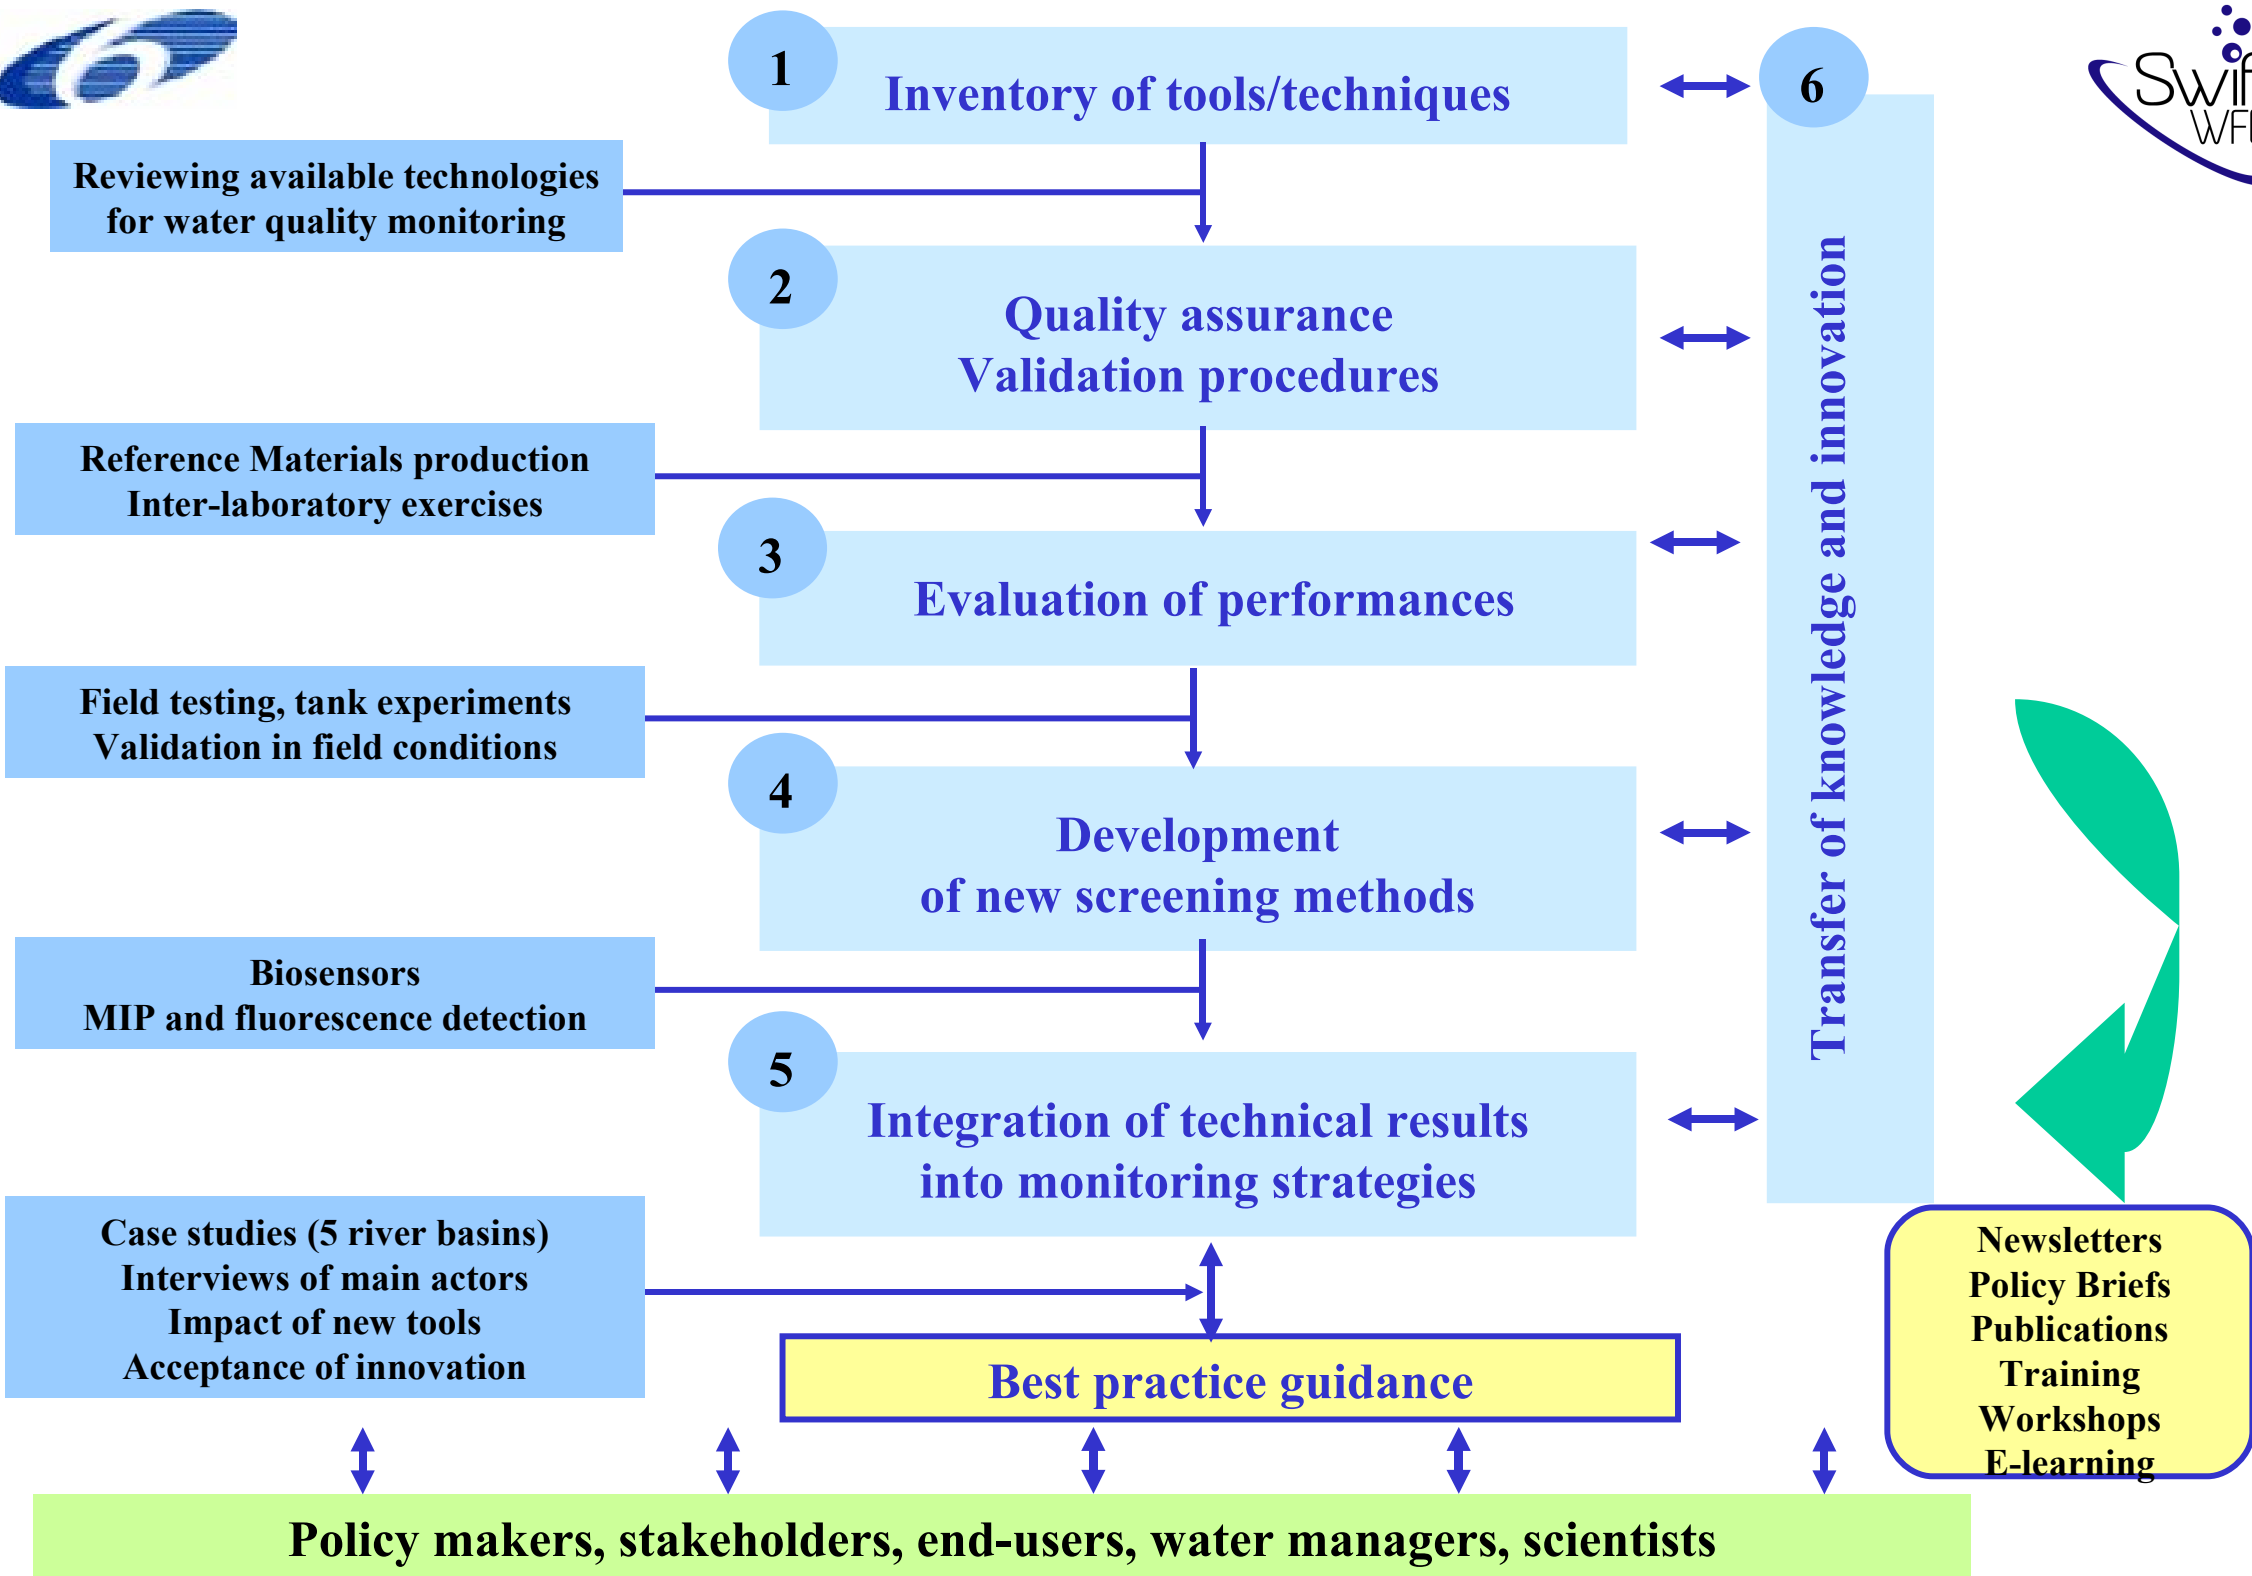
1
Inventory of tools/techniques

6

Swif
WFI

Reviewing available technologies for water quality monitoring

2
Quality assurance
Validation procedures

Reference Materials production
Inter-laboratory exercises

3
Evaluation of performances

Field testing, tank experiments
Validation in field conditions

4
Development
of new screening methods

Biosensors
MIP and fluorescence detection

5
Integration of technical results
into monitoring strategies

Transfer of knowledge and innovation

Case studies (5 river basins)
Interviews of main actors
Impact of new tools
Acceptance of innovation

Best practice guidance

Newsletters
Policy Briefs
Publications
Training
Workshops
E-learning

Policy makers, stakeholders, end-users, water managers, scientists